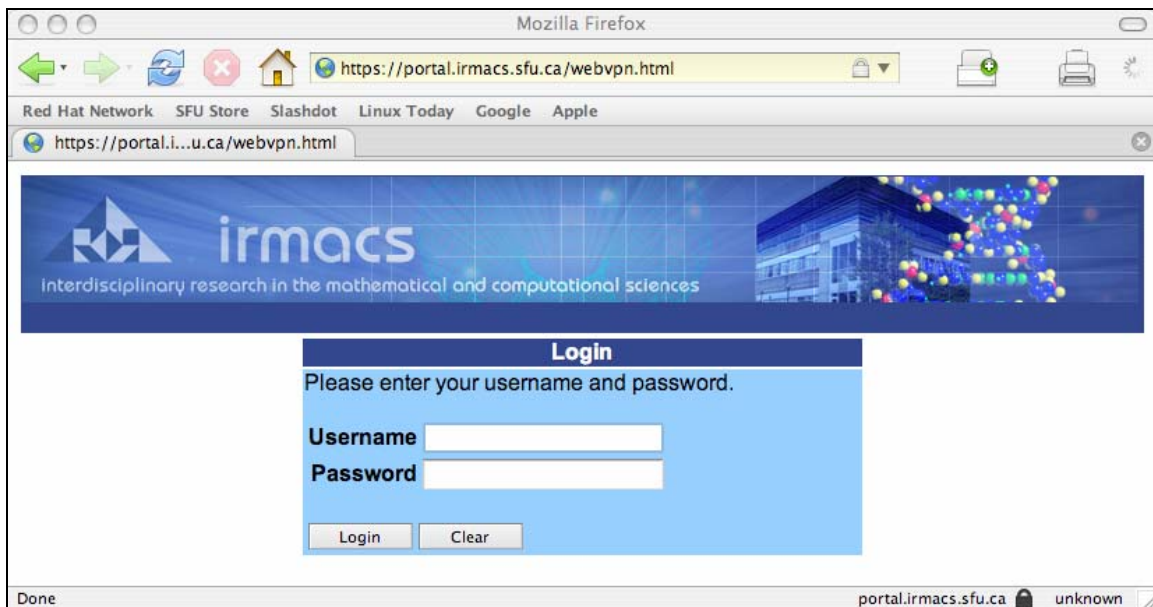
Mozilla Firefox

https://portal.irmacs.sfu.ca/webvpn.html

Red Hat Network SFU Store Slashdot Linux Today Google Apple

https://portal.i...u.ca/webvpn.html

irmacs
interdisciplinary research in the mathematical and computational sciences

Login

Please enter your username and password.

Username
Password

Login Clear

Done

portal.irmacs.sfu.ca unknown